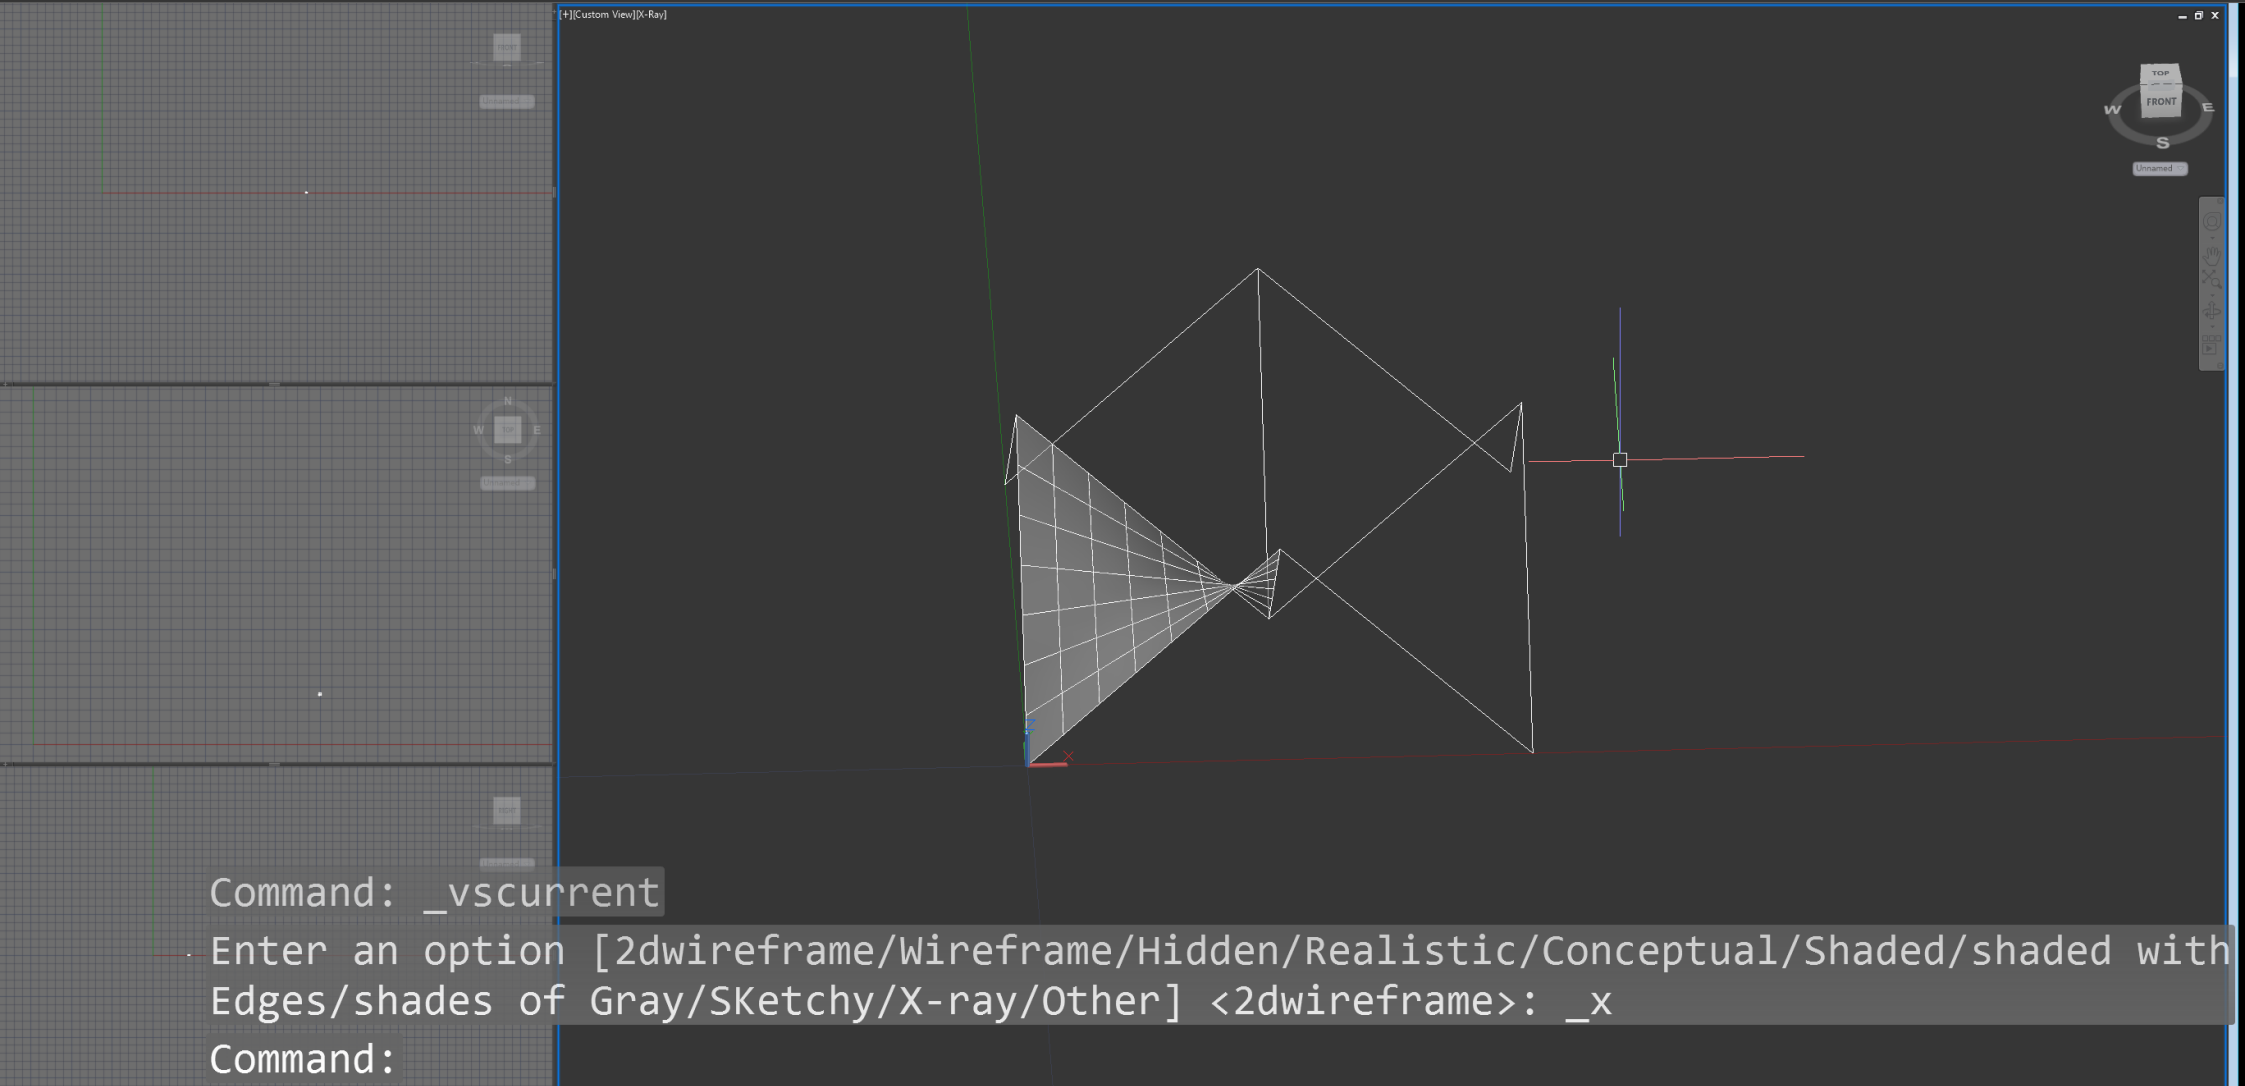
[+][Custom View][X-Ray]

TOP
FRONT
W
E
S
Unnamed

N
W
E
S

Command: _vscurrent
Enter an option [2dwireframe/Wireframe/Hidden/Realistic/Conceptual/Shaded/shaded with Edges/shades of Gray/SKetchy/X-ray/Other] <2dwireframe>: _x
Command: